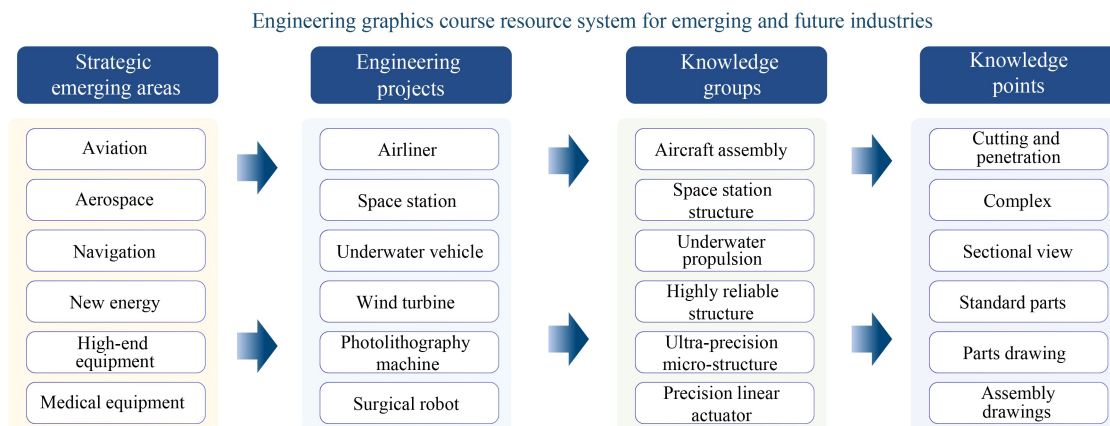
Engineering graphics course resource system for emerging and future industries

Strategic emerging areas

Aviation

Aerospace

Navigation

New energy

High-end equipment

Medical equipment

Engineering projects

Airliner

Space station

Underwater vehicle

Wind turbine

Photolithography machine

Surgical robot

Knowledge groups

Aircraft assembly

Space station structure

Underwater propulsion

Highly reliable structure

Ultra-precision micro-structure

Precision linear actuator

Knowledge points

Cutting and penetration

Complex

Sectional view

Standard parts

Parts drawing

Assembly drawings